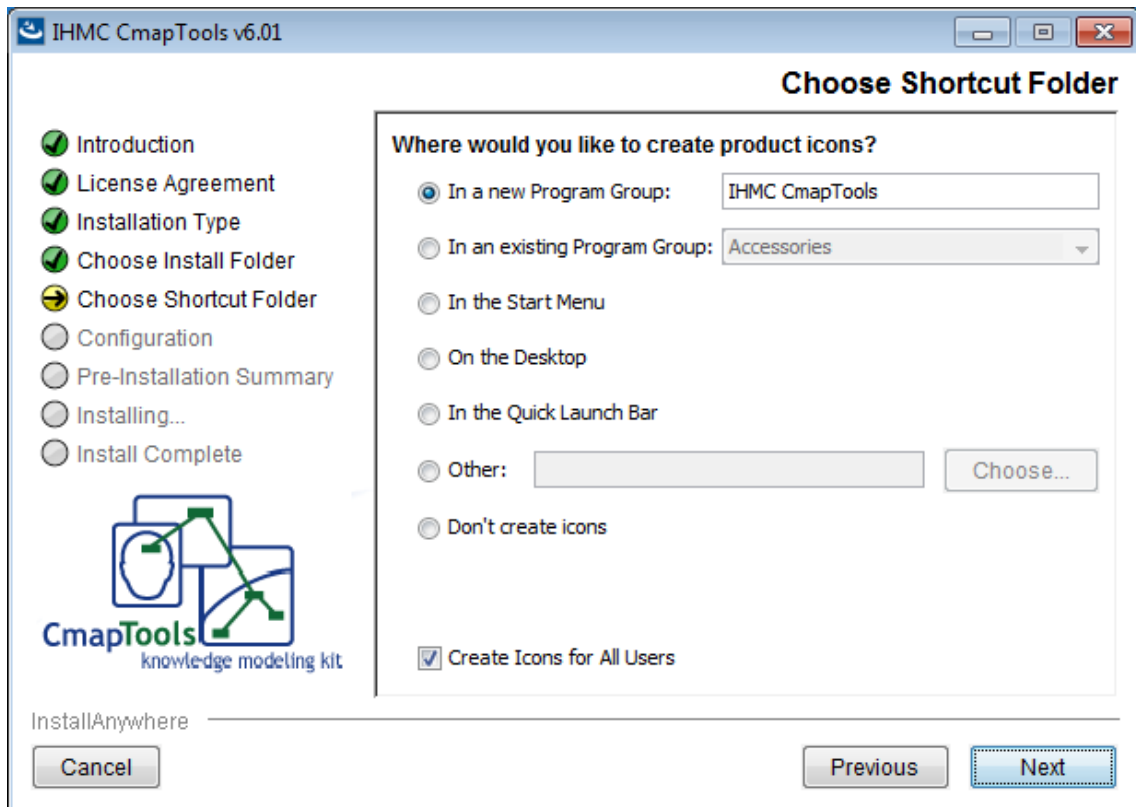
IHMC CmapTools v6.01

Choose Shortcut Folder

Introduction
License Agreement
Installation Type
Choose Install Folder
Choose Shortcut Folder
Configuration
Pre-Installation Summary
Installing...
Install Complete

CmapTools
knowledge modeling kit

Where would you like to create product icons?

In a new Program Group: IHMC CmapTools

In an existing Program Group: Accessories

In the Start Menu

On the Desktop

In the Quick Launch Bar

Other: Choose...

Don't create icons

Create Icons for All Users

InstallAnywhere

Cancel

Previous

Next